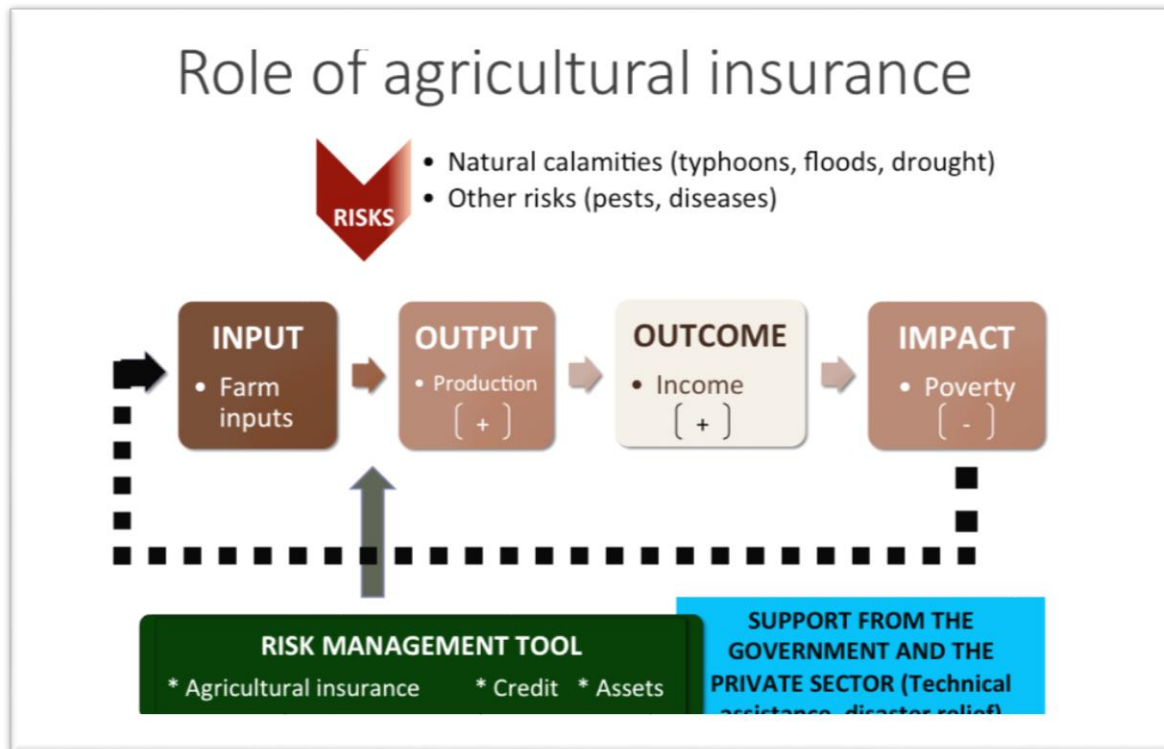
Role of agricultural insurance

RISKS

• Natural calamities (typhoons, floods, drought)
• Other risks (pests, diseases)

INPUT
• Farm inputs

OUTPUT
• Production
( + )

OUTCOME
• Income
( + )

IMPACT
• Poverty
( - )

RISK MANAGEMENT TOOL
* Agricultural insurance * Credit * Assets

SUPPORT FROM THE GOVERNMENT AND THE PRIVATE SECTOR (Technical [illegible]